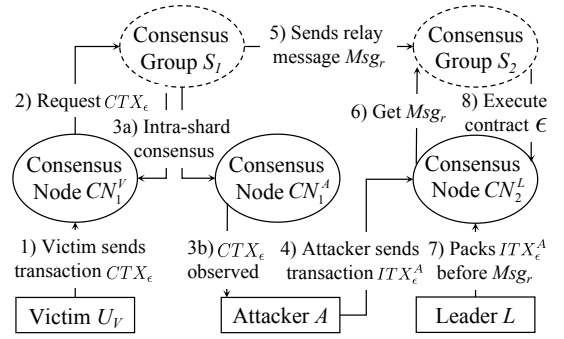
Consensus Group $S_1$

5) Sends relay message $Msg_r$

Consensus Group $S_2$

2) Request $CTX_\epsilon$

3a) Intra-shard consensus

6) Get $Msg_r$

8) Execute contract $\epsilon$

Consensus Node $CN_1^V$

Consensus Node $CN_1^A$

Consensus Node $CN_2^L$

1) Victim sends transaction $CTX_\epsilon$

3b) $CTX_\epsilon$ observed

4) Attacker sends transaction $ITX_\epsilon^A$

7) Packs $ITX_\epsilon^A$ before $Msg_r$

Victim $U_V$

Attacker $A$

Leader $L$